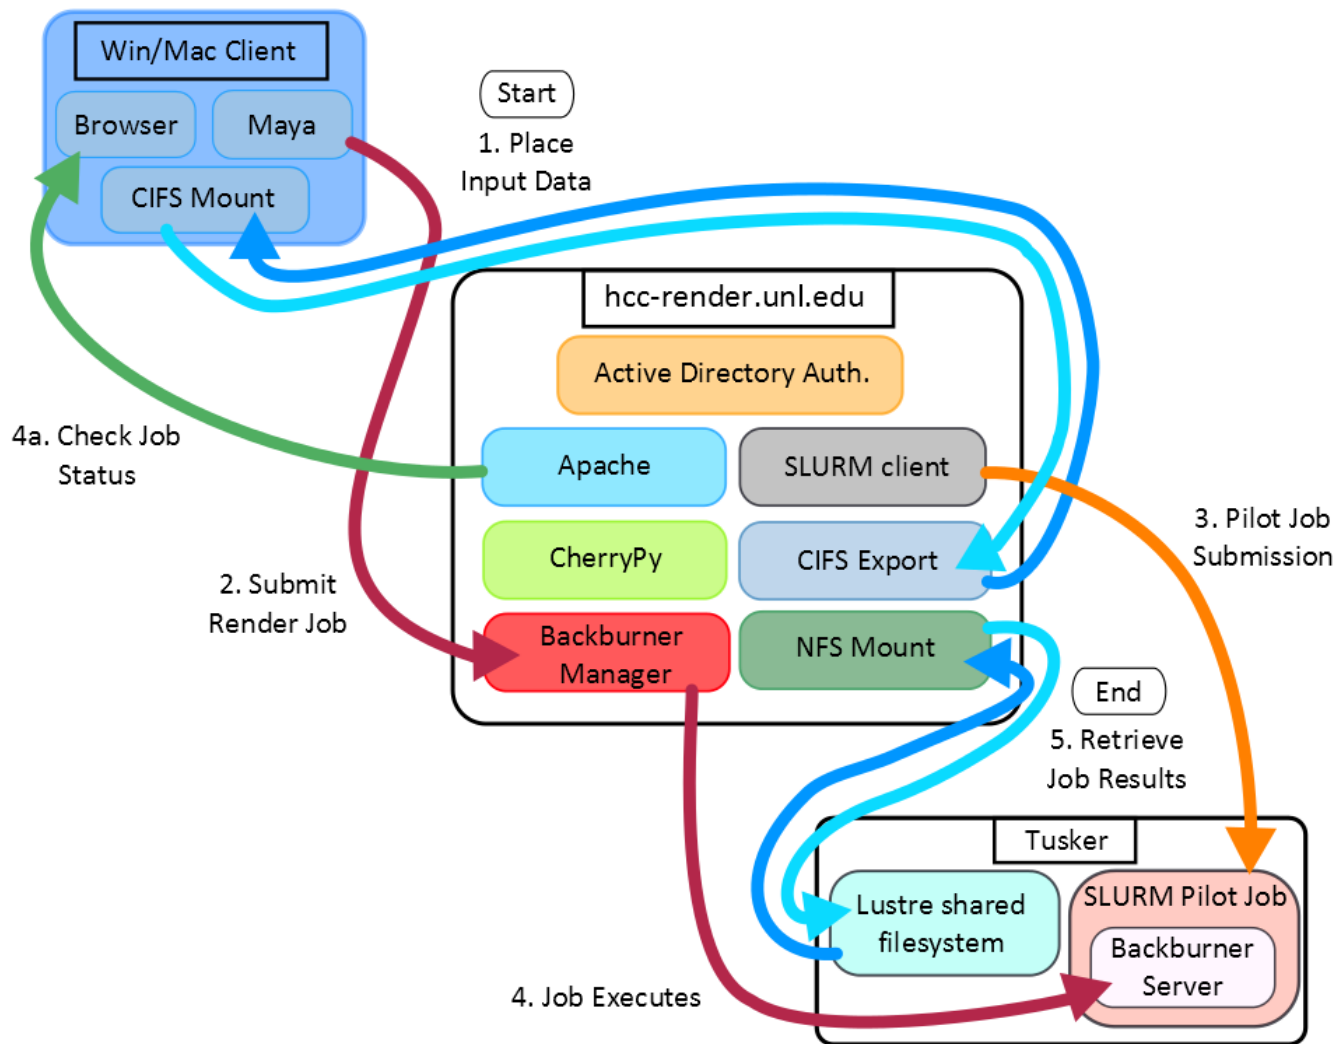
Win/Mac Client

Browser

Maya

CIFS Mount

Start

1. Place Input Data

hcc-render.unl.edu

Active Directory Auth.

4a. Check Job Status

Apache

SLURM client

3. Pilot Job Submission

CherryPy

CIFS Export

2. Submit Render Job

Backburner Manager

NFS Mount

End

5. Retrieve Job Results

Tusker

Lustre shared filesystem

SLURM Pilot Job

Backburner Server

4. Job Executes